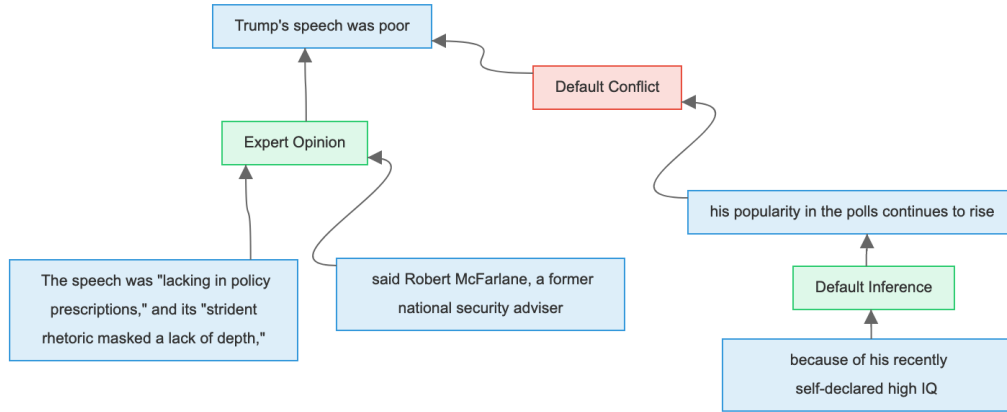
Trump's speech was poor

Default Conflict

Expert Opinion

his popularity in the polls continues to rise

Default Inference

The speech was "lacking in policy prescriptions," and its "strident rhetoric masked a lack of depth,"

said Robert McFarlane, a former national security adviser

because of his recently self-declared high IQ